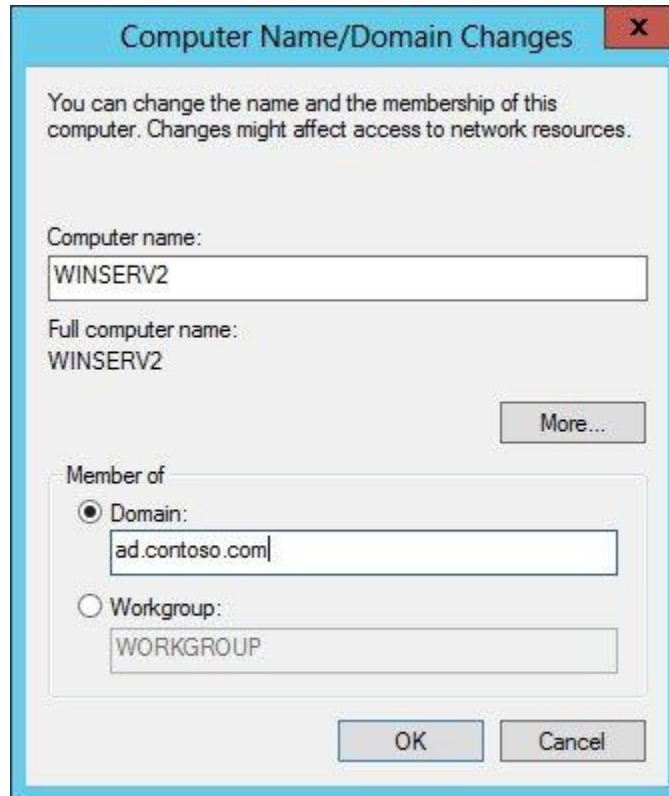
Computer Name/Domain Changes

x

You can change the name and the membership of this computer. Changes might affect access to network resources.

Computer name:

WINSERV2

Full computer name:
WINSERV2

More...

Member of

Domain:

ad.contoso.com

Workgroup:

WORKGROUP

OK

Cancel